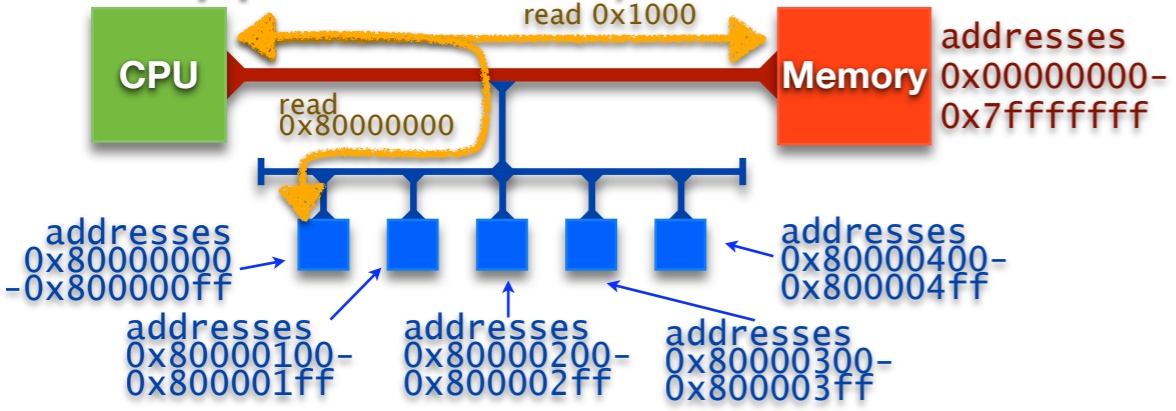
read 0x1000

CPU

Memory

addresses 0x00000000-0x7fffffff

read 0x80000000

addresses 0x80000000 -0x800000ff

addresses 0x80000100-0x800001ff

addresses 0x80000200-0x800002ff

addresses 0x80000300-0x800003ff

addresses 0x80000400-0x800004ff